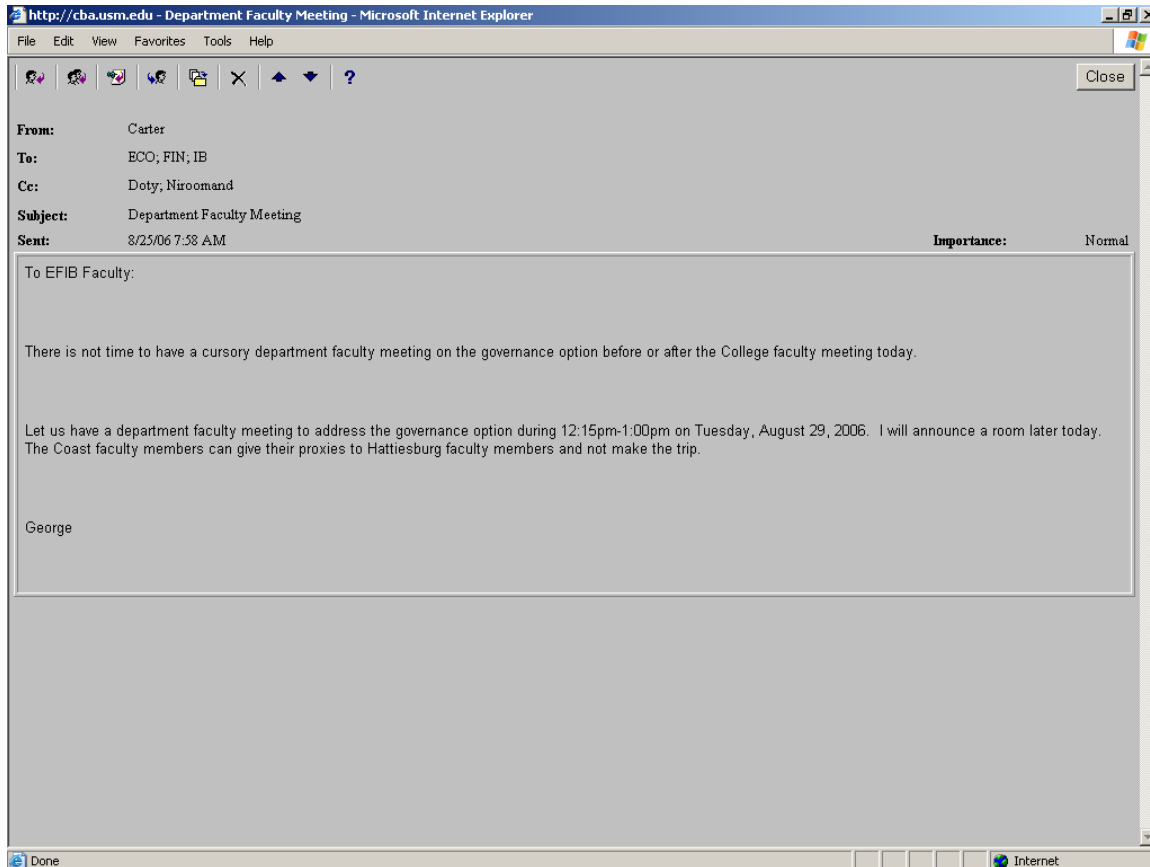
http://cba.usm.edu - Department Faculty Meeting - Microsoft Internet Explorer

File Edit View Favorites Tools Help

?

Close

From: Carter
To: ECO; FIN; IB
Cc: Doty; Niroomand
Subject: Department Faculty Meeting
Sent: 8/25/06 7:58 AM
Importance: Normal

To EFIB Faculty:

There is not time to have a cursory department faculty meeting on the governance option before or after the College faculty meeting today.

Let us have a department faculty meeting to address the governance option during 12:15pm-1:00pm on Tuesday, August 29, 2006. I will announce a room later today. The Coast faculty members can give their proxies to Hattiesburg faculty members and not make the trip.

George

Done

Internet